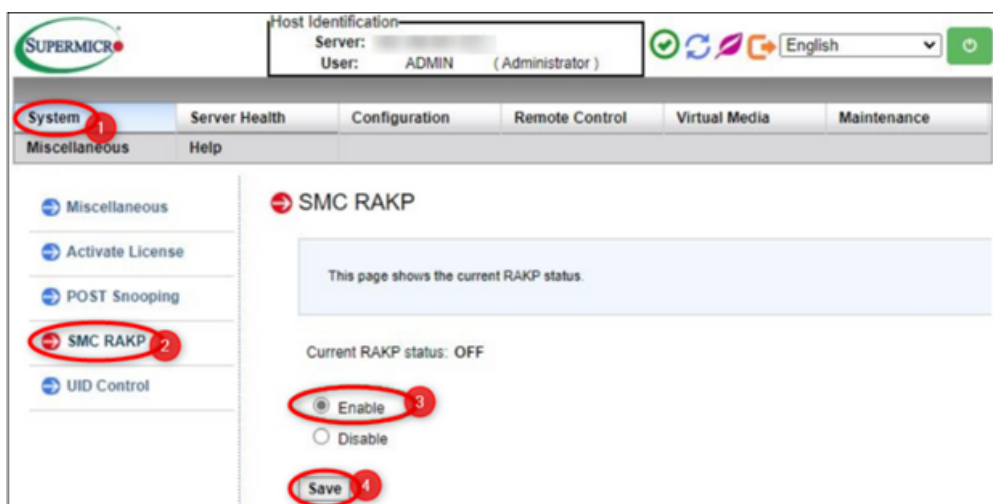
SUPERMICRO

Host Identification
Server: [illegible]
User: ADMIN (Administrator)

English

System 1
Server Health
Configuration
Remote Control
Virtual Media
Maintenance
Miscellaneous
Help

Miscellaneous
Activate License
POST Snooping
SMC RAKP 2
UID Control

SMC RAKP

This page shows the current RAKP status.

Current RAKP status: OFF

Enable 3
Disable

Save 4